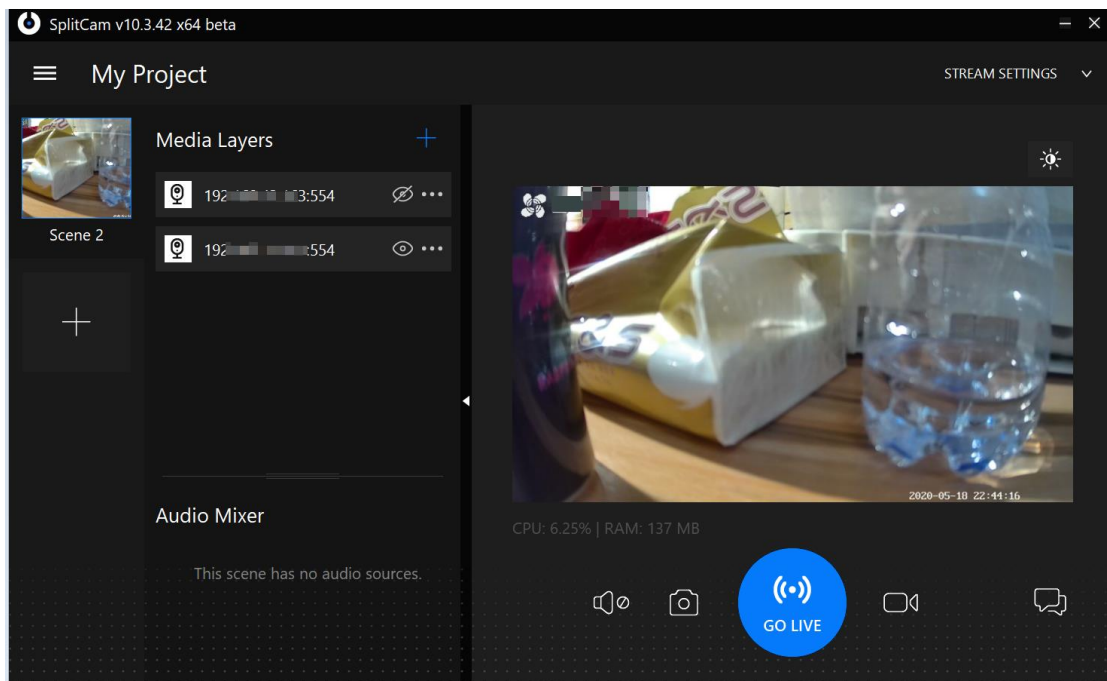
SplitCam v10.3.42 x64 beta

My Project

STREAM SETTINGS

Scene 2

Media Layers

192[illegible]3:554

192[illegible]:554

Audio Mixer

This scene has no audio sources.

2020-05-18 22:44:16

CPU: 6.25% | RAM: 137 MB

GO LIVE